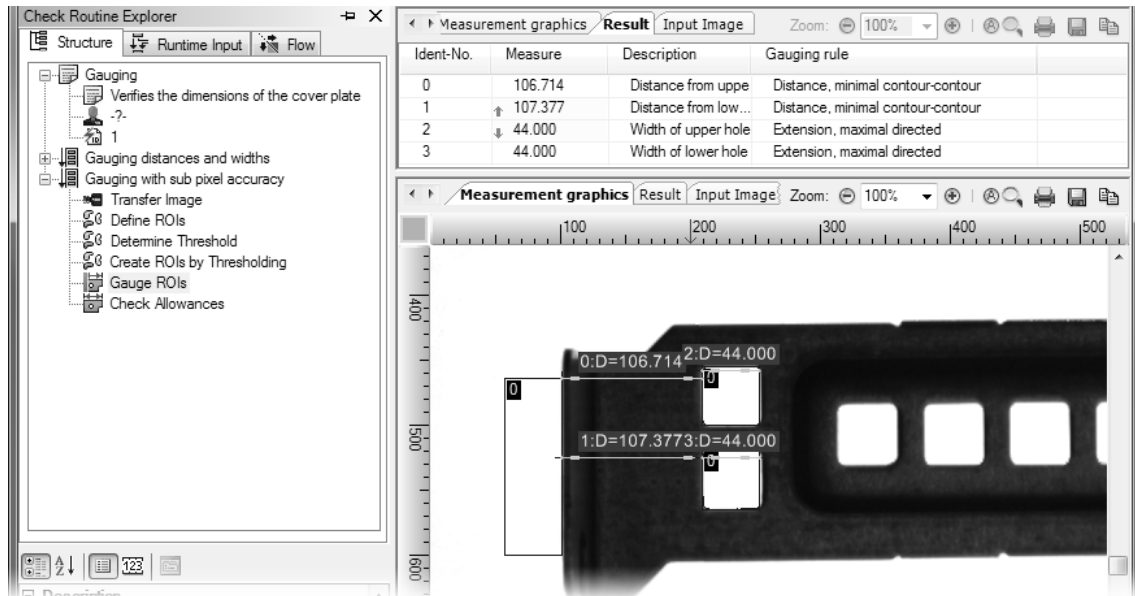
Check Routine Explorer

Structure | Runtime Input | Flow

Gauging
Verifies the dimensions of the cover plate
-?-
1
Gauging distances and widths
Gauging with sub pixel accuracy
Transfer Image
Define ROIs
Determine Threshold
Create ROIs by Thresholding
Gauge ROIs
Check Allowances

Measurement graphics | Result | Input Image | Zoom: 100%

| Ident-No. | Measure | Description | Gauging rule |
|---|---|---|---|
| 0 | 106.714 | Distance from uppe | Distance, minimal contour-contour |
| 1 | 107.377 | Distance from low... | Distance, minimal contour-contour |
| 2 | 44.000 | Width of upper hole | Extension, maximal directed |
| 3 | 44.000 | Width of lower hole | Extension, maximal directed |

Measurement graphics | Result | Input Image | Zoom: 100%

100 200 300 400 500

400
500
600

0:D=106.714 2:D=44.000
0
0
1:D=107.3773:D=44.000
0